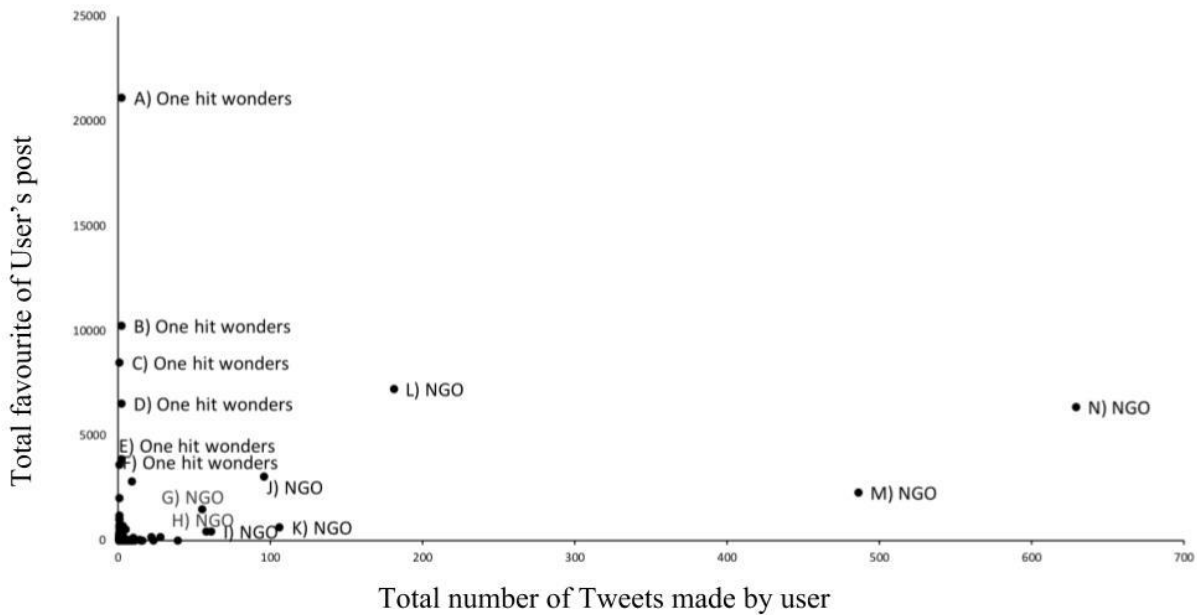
25000

20000

15000

10000

5000

0

A) One hit wonders

B) One hit wonders

C) One hit wonders

D) One hit wonders

E) One hit wonders

F) One hit wonders

G) NGO

H) NGO

I) NGO

J) NGO

K) NGO

L) NGO

M) NGO

N) NGO

0 100 200 300 400 500 600 700

Total favourite of User's post

Total number of Tweets made by user